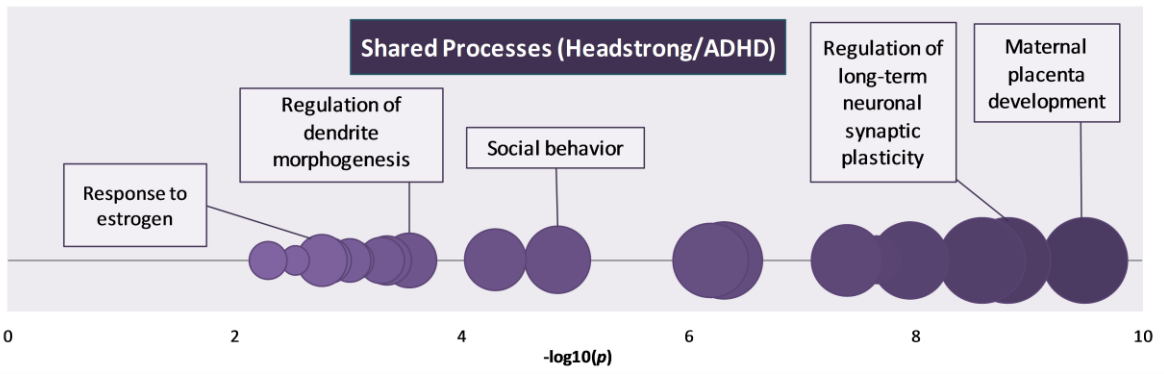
Shared Processes (Headstrong/ADHD)

Regulation of dendrite morphogenesis

Social behavior

Regulation of long-term neuronal synaptic plasticity

Maternal placenta development

Response to estrogen

0
2
4
6
8
10
-log10($p$)